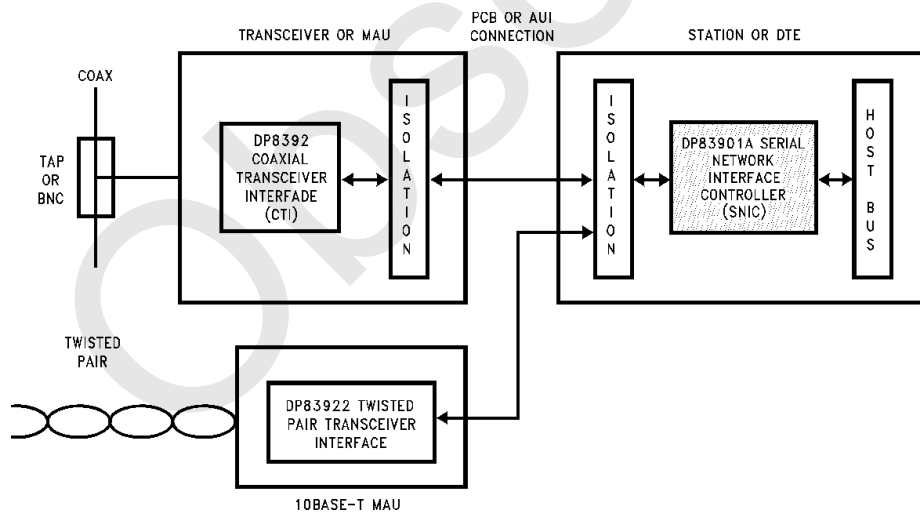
TRANSCEIVER OR MAU

PCB OR AUI CONNECTION

STATION OR DTE

COAX

TAP OR BNC

DP8392 COAXIAL TRANSCEIVER INTERFADE (CTI)

ISOLATION

ISOLATION

DP83901A SERIAL NETWORK INTERFACE CONTROLLER (SNIC)

HOST BUS

TWISTED PAIR

DP83922 TWISTED PAIR TRANSCEIVER INTERFACE

10BASE-T MAU